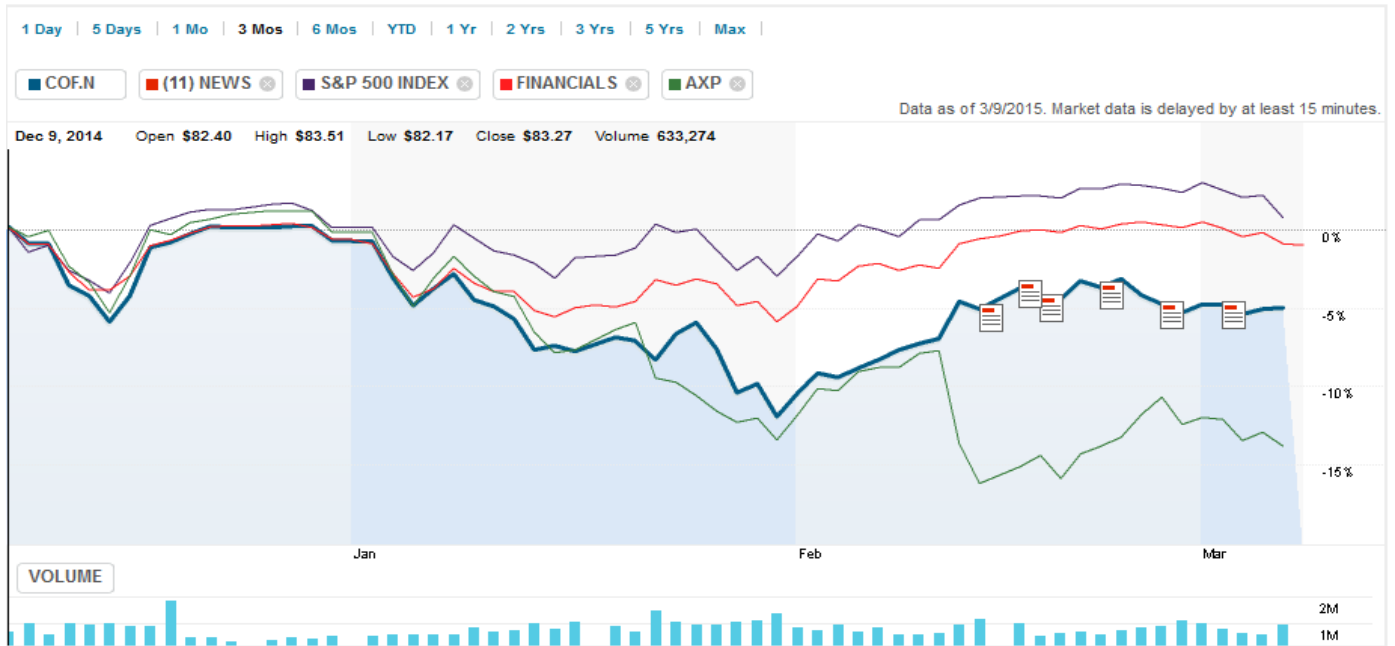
1 Day | 5 Days | 1 Mo | 3 Mos | 6 Mos | YTD | 1 Yr | 2 Yrs | 3 Yrs | 5 Yrs | Max

COF.N (11) NEWS S&P 500 INDEX FINANCIALS AXP

Data as of 3/9/2015. Market data is delayed by at least 15 minutes.

Dec 9, 2014 Open $82.40 High $83.51 Low $82.17 Close $83.27 Volume 633,274

0%
-5%
-10%
-15%

Jan Feb Mar

VOLUME

2M
1M